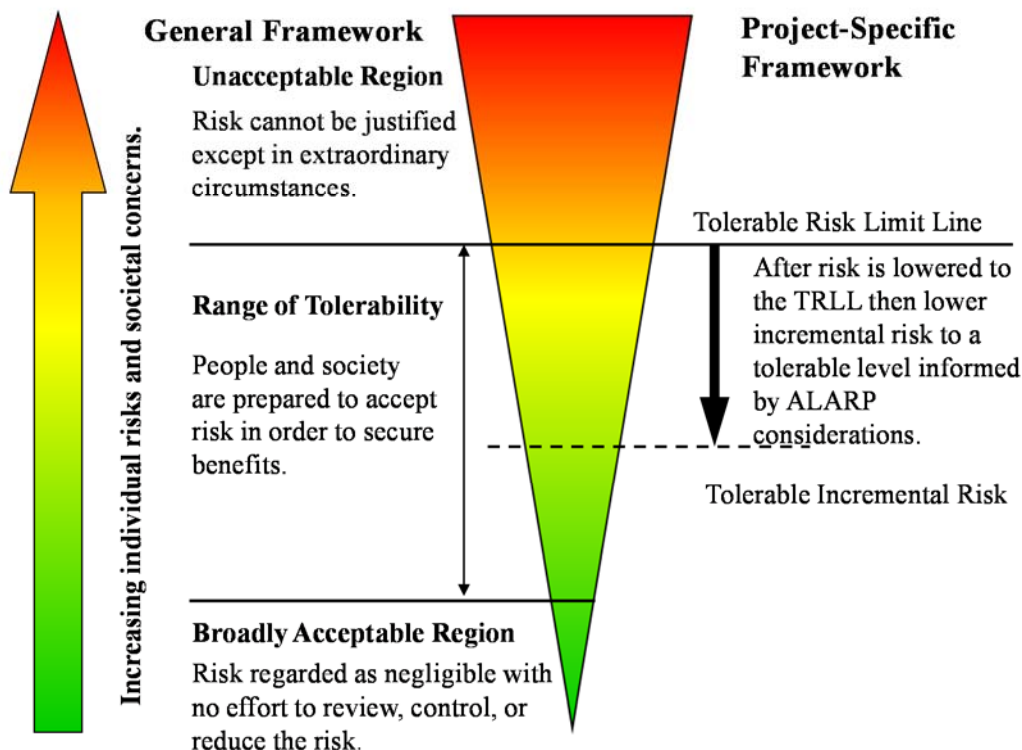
Increasing individual risks and societal concerns.

General Framework

Unacceptable Region

Risk cannot be justified except in extraordinary circumstances.

Range of Tolerability

People and society are prepared to accept risk in order to secure benefits.

Broadly Acceptable Region

Risk regarded as negligible with no effort to review, control, or reduce the risk.

Project-Specific Framework

Tolerable Risk Limit Line

After risk is lowered to the TRLL then lower incremental risk to a tolerable level informed by ALARP considerations.

Tolerable Incremental Risk